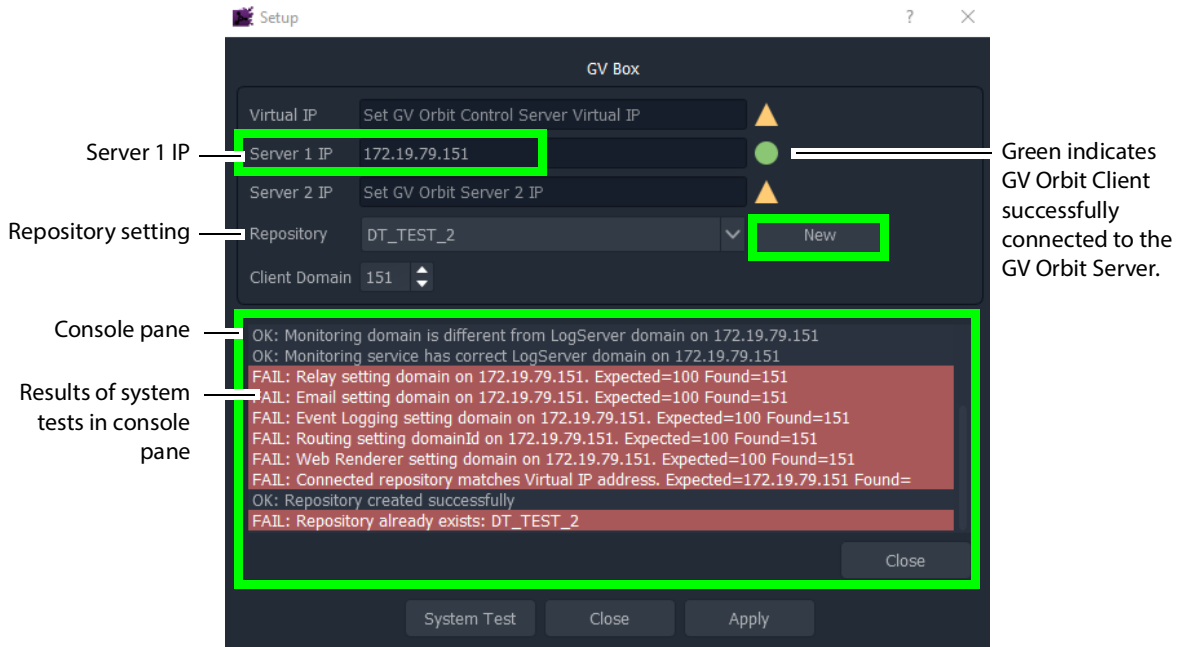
Setup ? ×

GV Box

Virtual IP Set GV Orbit Control Server Virtual IP

Server 1 IP Server 1 IP 172.19.79.151

Green indicates GV Orbit Client successfully connected to the GV Orbit Server.

Server 2 IP Set GV Orbit Server 2 IP

Repository setting Repository DT_TEST_2 New

Client Domain 151

Console pane

OK: Monitoring domain is different from LogServer domain on 172.19.79.151
OK: Monitoring service has correct LogServer domain on 172.19.79.151

Results of system tests in console pane

FAIL: Relay setting domain on 172.19.79.151. Expected=100 Found=151
FAIL: Email setting domain on 172.19.79.151. Expected=100 Found=151
FAIL: Event Logging setting domain on 172.19.79.151. Expected=100 Found=151
FAIL: Routing setting domainId on 172.19.79.151. Expected=100 Found=151
FAIL: Web Renderer setting domain on 172.19.79.151. Expected=100 Found=151
FAIL: Connected repository matches Virtual IP address. Expected=172.19.79.151 Found=
OK: Repository created successfully
FAIL: Repository already exists: DT_TEST_2

Close

System Test Close Apply